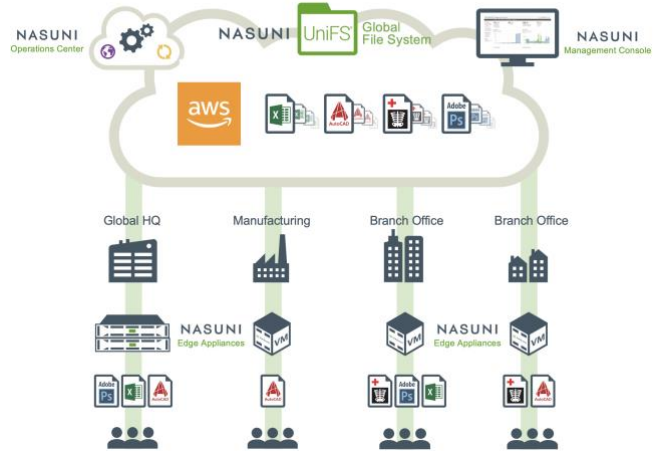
NASUNI
Operations Center

NASUNI UniFS Global File System

NASUNI
Management Console

aws

X

AutoCAD

Adobe
Ps

Global HQ

Manufacturing

Branch Office

Branch Office

NASUNI
Edge Appliances

VM

NASUNI
Edge Appliances

VM

VM

Adobe
Ps

X

AutoCAD

AutoCAD

Adobe
Ps

X

AutoCAD